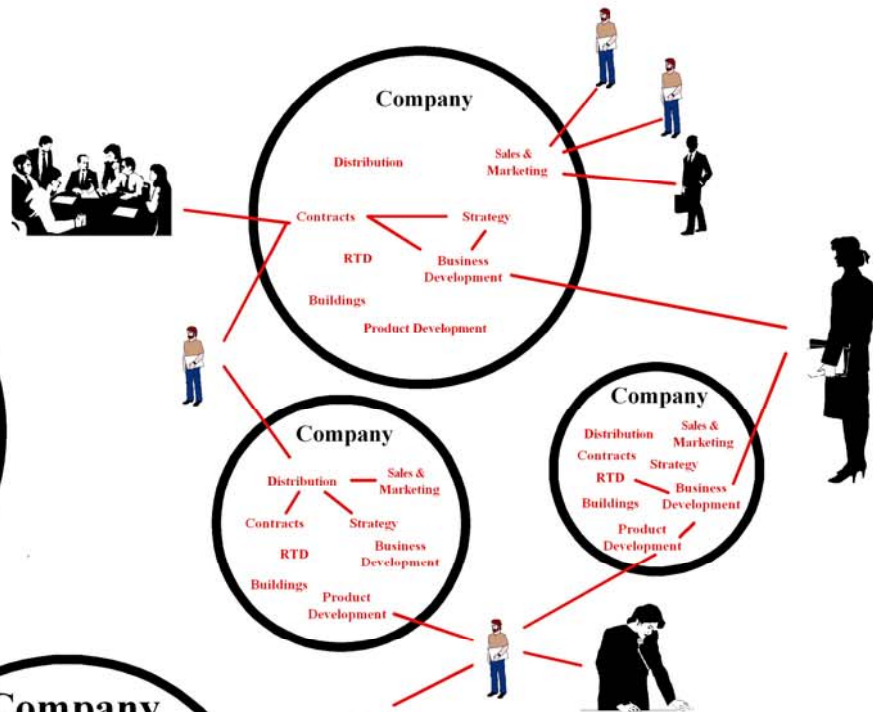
Company

Distribution

Sales & Marketing

Contracts

Strategy

RTD

Business Development

Buildings

Product Development

Company

Distribution

Sales & Marketing

Contracts

Strategy

RTD

Business Development

Buildings

Product Development

Company

Distribution

Sales & Marketing

Contracts

Strategy

RTD

Business Development

Buildings

Product Development

Company